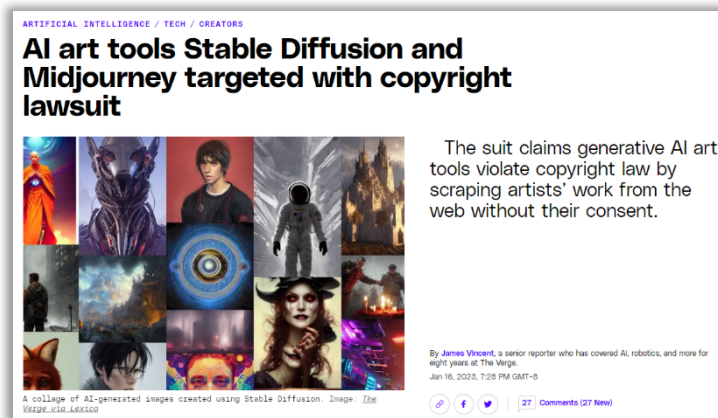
ARTIFICIAL INTELLIGENCE / TECH / CREATORS

AI art tools Stable Diffusion and Midjourney targeted with copyright lawsuit

The suit claims generative AI art tools violate copyright law by scraping artists' work from the web without their consent.

A collage of AI-generated images created using Stable Diffusion. Image: The Verge via Lexica

By James Vincent, a senior reporter who has covered AI, robotics, and more for eight years at The Verge.

Jan 16, 2023, 7:28 PM GMT-8

27 Comments (27 New)